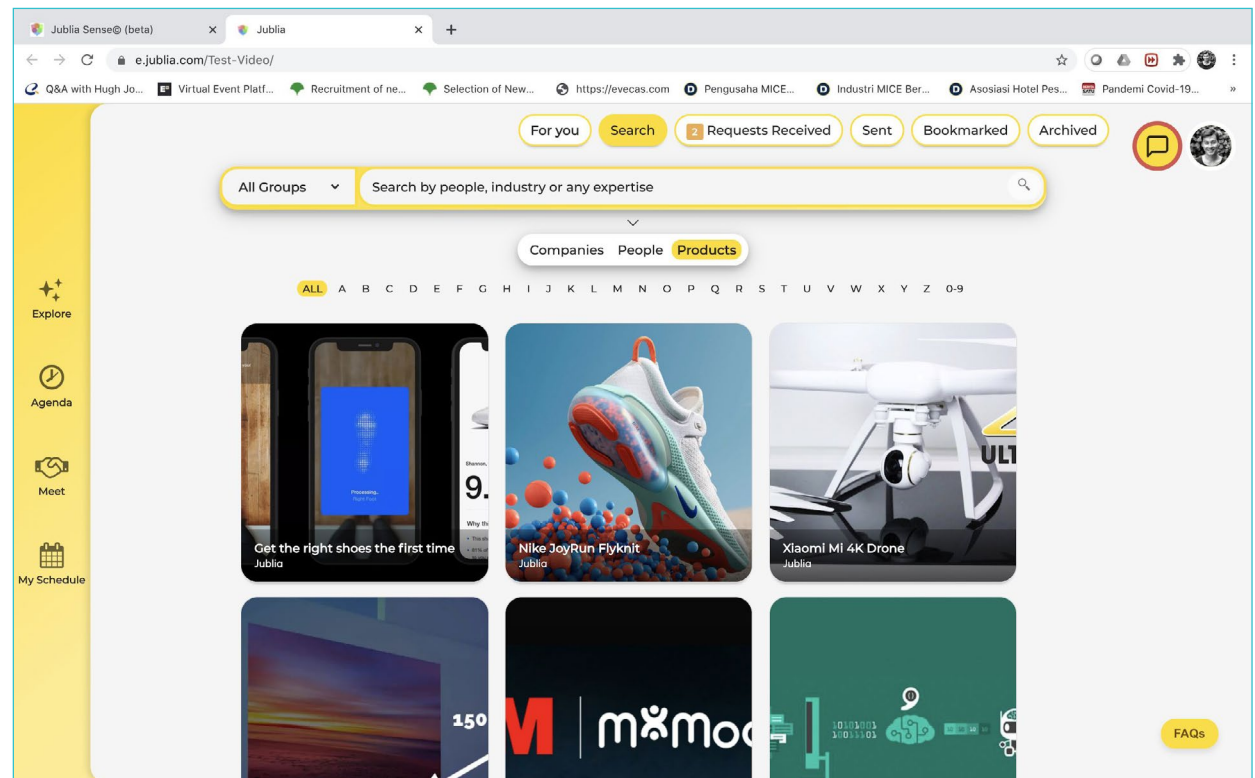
Jublia Sense© (beta) × Jublia × +

e.jublia.com/Test-Video/

Q&A with Hugh Jo... Virtual Event Platf... Recruitment of ne... Selection of New... https://evecas.com Pengusaha MICE... Industri MICE Ber... Asosiasi Hotel Pes... Pandemi Covid-19... »

For you Search 2 Requests Received Sent Bookmarked Archived

All Groups Search by people, industry or any expertise

Companies People Products

ALL A B C D E F G H I J K L M N O P Q R S T U V W X Y Z 0-9

Explore

Agenda

Meet

My Schedule

Processing...

9.

ULT

Get the right shoes the first time
Jublia

Nike JoyRun Flyknit
Jublia

Xiaomi Mi 4K Drone
Jublia

150

M mxmo

10101001
10011101

FAQs